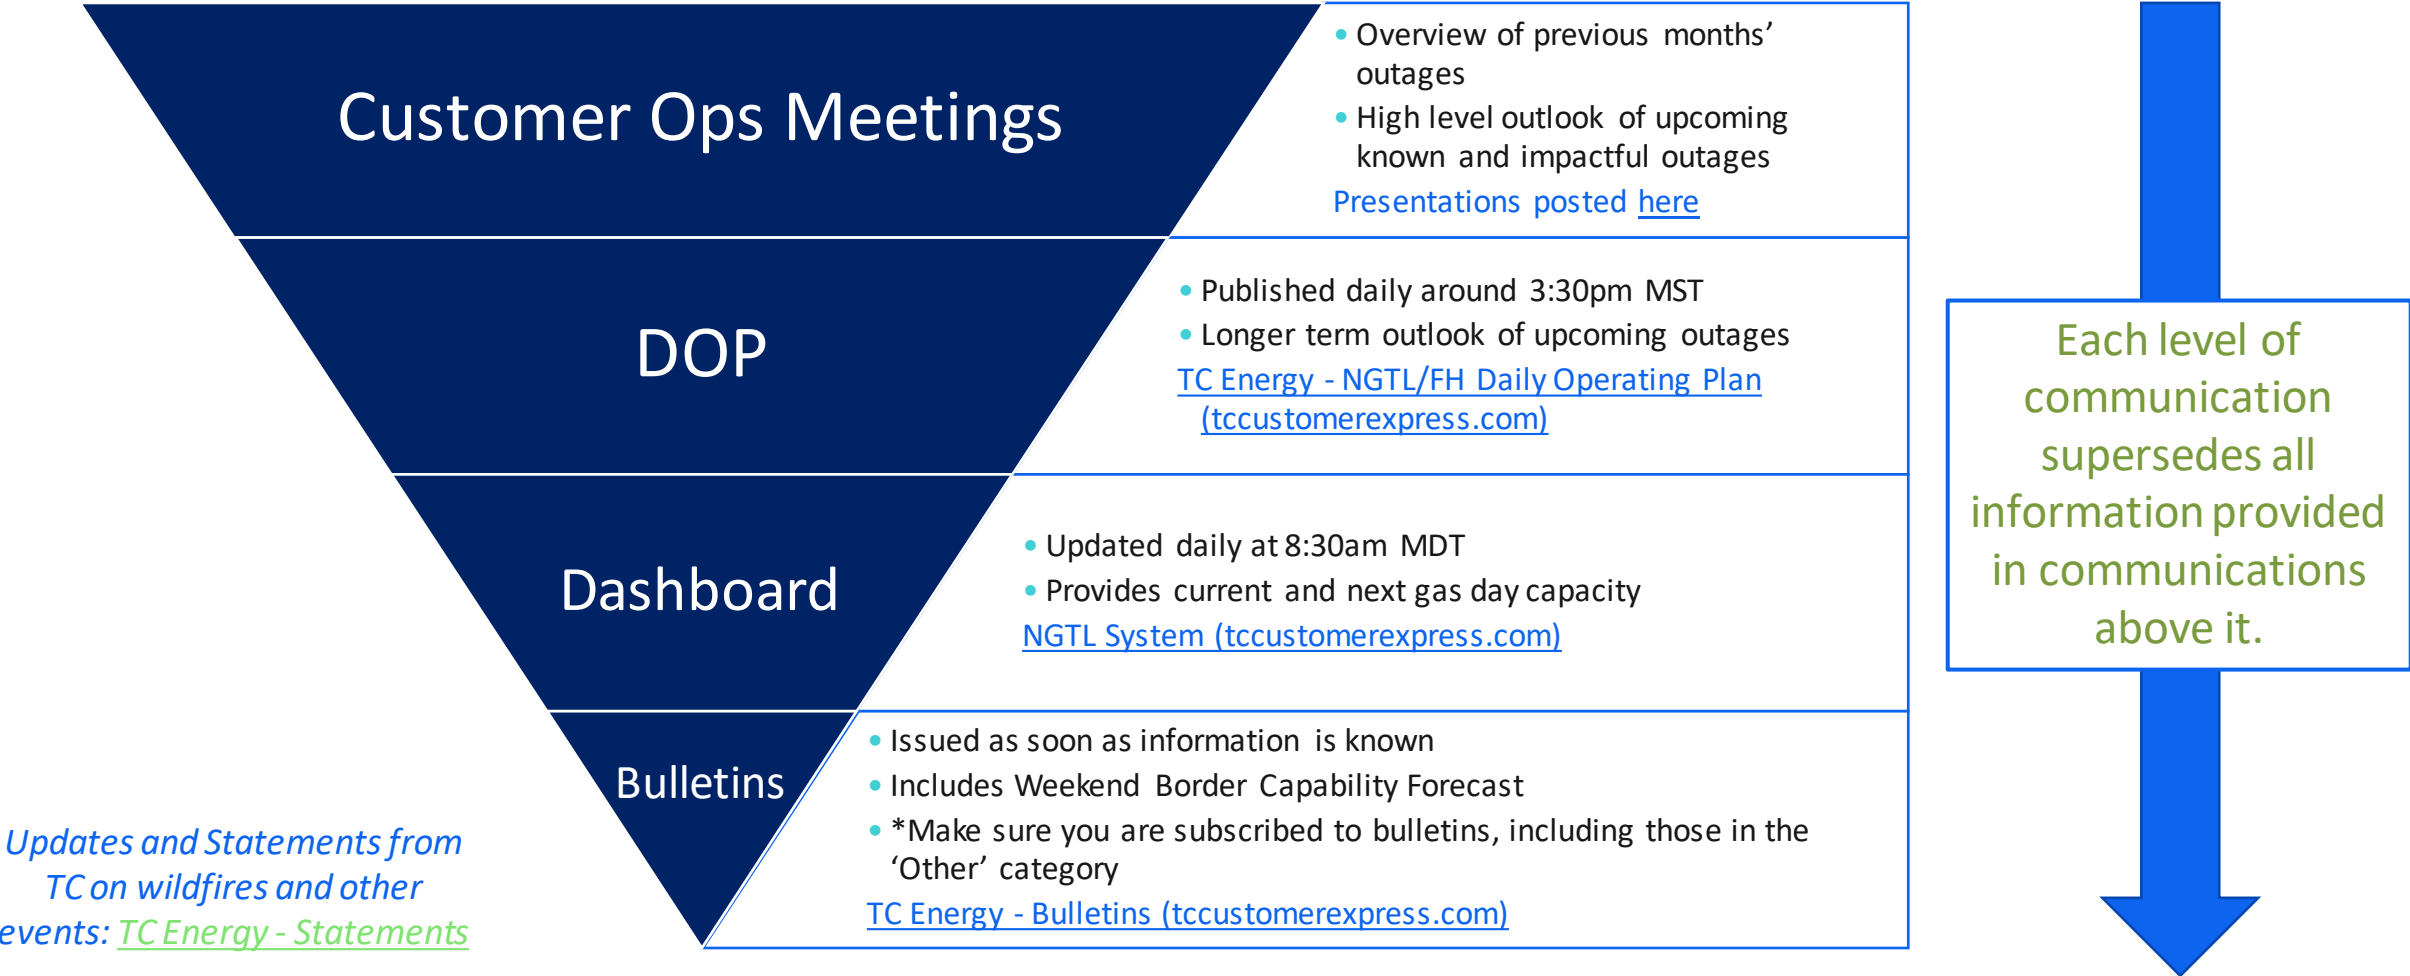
Customer Ops Meetings

- Overview of previous months' outages
- High level outlook of upcoming known and impactful outages

Presentations posted here

DOP

- Published daily around 3:30pm MST
- Longer term outlook of upcoming outages

TC Energy - NGTL/FH Daily Operating Plan (tccustomerexpress.com)

Dashboard

- Updated daily at 8:30am MDT
- Provides current and next gas day capacity

NGTL System (tccustomerexpress.com)

Bulletins

- Issued as soon as information is known
- Includes Weekend Border Capability Forecast
- *Make sure you are subscribed to bulletins, including those in the 'Other' category

TC Energy - Bulletins (tccustomerexpress.com)

Updates and Statements from TC on wildfires and other events: TC Energy - Statements

Each level of communication supersedes all information provided in communications above it.